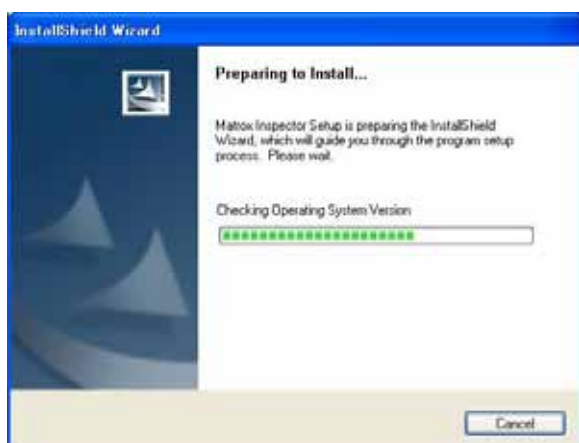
InstallShield Wizard

Preparing to Install...

Matrox Inspector Setup is preparing the InstallShield Wizard, which will guide you through the program setup process. Please wait.

Checking Operating System Version

Cancel